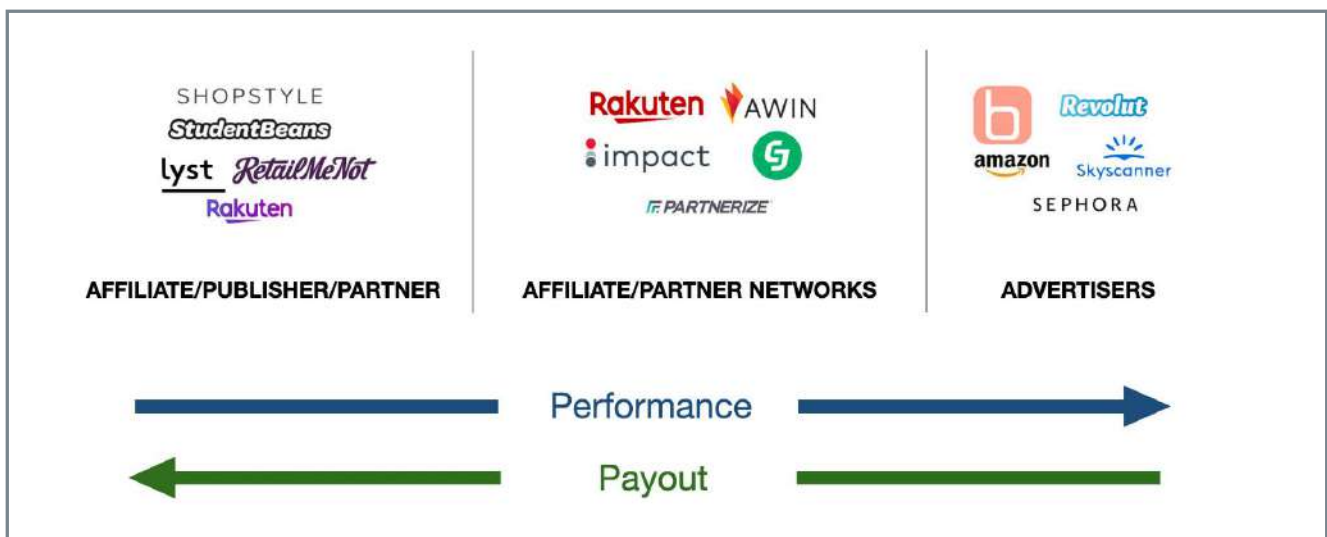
SHOPSTYLE
StudentBeans
lyst RetailMeNot
Rakuten

AFFILIATE/PUBLISHER/PARTNER

Rakuten AWIN
impact
PARTNERIZE

AFFILIATE/PARTNER NETWORKS

b
Revolut
amazon
Skyscanner
SEPHORA

ADVERTISERS

Performance

Payout